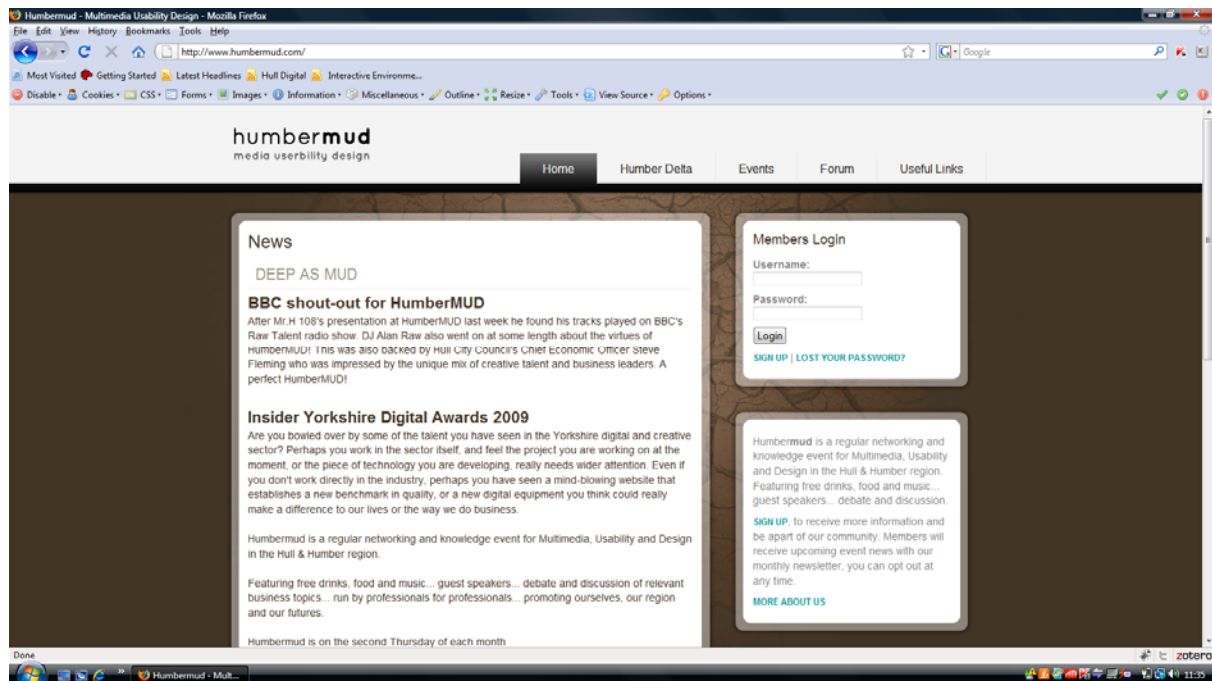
Humbermud - Multimedia Usability Design - Mozilla Firefox
File Edit View History Bookmarks Tools Help
http://www.humbermud.com/
Google
Most Visited Getting Started Latest Headlines Hull Digital Interactive Environme...
Disable Cookies CSS Forms Images Information Miscellaneous Outline Resize Tools View Source Options

humbermud
media userbility design

Home Humber Delta Events Forum Useful Links

News

DEEP AS MUD

BBC shout-out for HumberMUD

After Mr.H 108's presentation at HumberMUD last week he found his tracks played on BBC's Raw Talent radio show. DJ Alan Raw also went on at some length about the virtues of HumberMUD! This was also backed by Hull City Council's Chief Economic Officer Steve Fleming who was impressed by the unique mix of creative talent and business leaders. A perfect HumberMUD!

Insider Yorkshire Digital Awards 2009

Are you bowled over by some of the talent you have seen in the Yorkshire digital and creative sector? Perhaps you work in the sector itself, and feel the project you are working on at the moment, or the piece of technology you are developing, really needs wider attention. Even if you don't work directly in the industry, perhaps you have seen a mind-blowing website that establishes a new benchmark in quality, or a new digital equipment you think could really make a difference to our lives or the way we do business.

Humbermud is a regular networking and knowledge event for Multimedia, Usability and Design in the Hull & Humber region.

Featuring free drinks, food and music... guest speakers... debate and discussion of relevant business topics... run by professionals for professionals... promoting ourselves, our region and our futures.

Humbermud is on the second Thursday of each month

Members Login
Username:
Password:
Login
SIGN UP | LOST YOUR PASSWORD?

Humbermud is a regular networking and knowledge event for Multimedia, Usability and Design in the Hull & Humber region. Featuring free drinks, food and music... guest speakers... debate and discussion.

SIGN UP, to receive more information and be apart of our community. Members will receive upcoming event news with our monthly newsletter, you can opt out at any time.

MORE ABOUT US

Done
zotero
Humbermud - Mult...
11:35